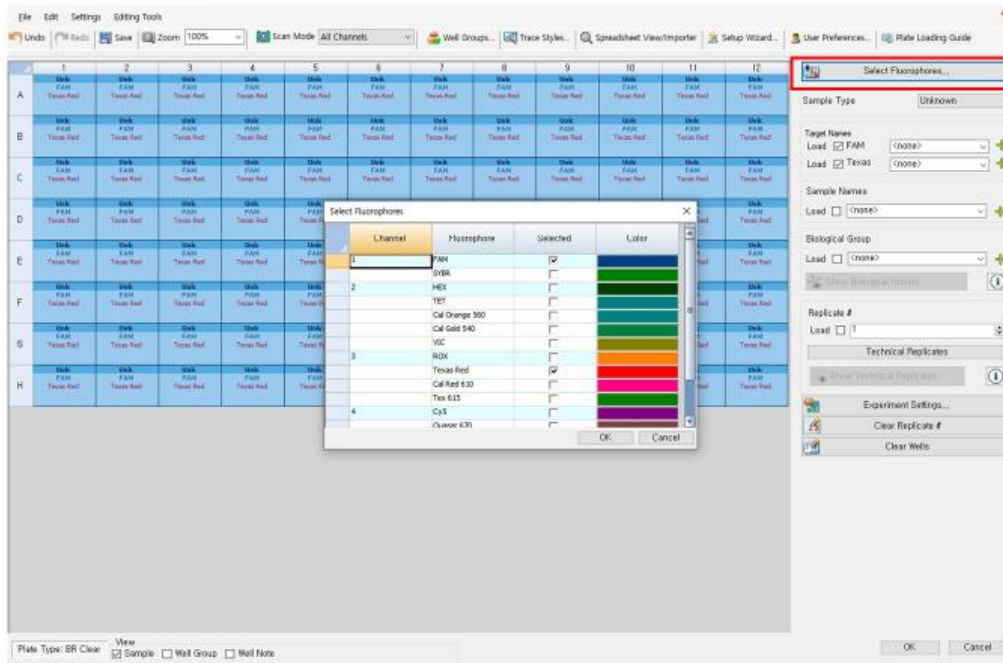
File Edit Settings Editing Tools

Undo Redo Save Zoom 100% Scan Mode All Channels Well Groups... Trace Styles... Spreadsheet View/Importer Setup Wizard... User Preferences... Plate Loading Guide

| | 1 | 2 | 3 | 4 | 5 | 6 | 7 | 8 | 9 | 10 | 11 | 12 |
|---|---|---|---|---|---|---|---|---|---|---|---|---|
| A | Unk FAM Texas Red | Unk FAM Texas Red | Unk FAM Texas Red | Unk FAM Texas Red | Unk FAM Texas Red | Unk FAM Texas Red | Unk FAM Texas Red | Unk FAM Texas Red | Unk FAM Texas Red | Unk FAM Texas Red | Unk FAM Texas Red | Unk FAM Texas Red |
| B | Unk FAM Texas Red | Unk FAM Texas Red | Unk FAM Texas Red | Unk FAM Texas Red | Unk FAM Texas Red | Unk FAM Texas Red | Unk FAM Texas Red | Unk FAM Texas Red | Unk FAM Texas Red | Unk FAM Texas Red | Unk FAM Texas Red | Unk FAM Texas Red |
| C | Unk FAM Texas Red | Unk FAM Texas Red | Unk FAM Texas Red | Unk FAM Texas Red | Unk FAM Texas Red | Unk FAM Texas Red | Unk FAM Texas Red | Unk FAM Texas Red | Unk FAM Texas Red | Unk FAM Texas Red | Unk FAM Texas Red | Unk FAM Texas Red |
| D | Unk FAM Texas Red | Unk FAM Texas Red | Unk FAM Texas Red | Unk FAM Texas Red | Unk | | | | | | | Unk FAM Texas Red |
| E | Unk FAM Texas Red | Unk FAM Texas Red | Unk FAM Texas Red | Unk FAM Texas Red | Unk FAM | | | | | | | Unk FAM Texas Red |
| F | Unk FAM Texas Red | Unk FAM Texas Red | Unk FAM Texas Red | Unk FAM Texas Red | Unk FAM | | | | | | | Unk FAM Texas Red |
| G | Unk FAM Texas Red | Unk FAM Texas Red | Unk FAM Texas Red | Unk FAM Texas Red | Unk FAM | | | | | | | Unk FAM Texas Red |
| H | Unk FAM Texas Red | Unk FAM Texas Red | Unk FAM Texas Red | Unk FAM Texas Red | Unk FAM | | | | | | | Unk FAM Texas Red |

Select Fluorophores

| Channel | Fluorophore | Selected | Color |
|---|---|---|---|
| 1 | FAM | ☑ | |
| | SYBR | ☐ | |
| 2 | HEX | ☐ | |
| | TET | ☐ | |
| | Cal Orange 560 | ☐ | |
| | Cal Gold 540 | ☐ | |
| | VIC | ☐ | |
| 3 | ROX | ☐ | |
| | Texas Red | ☑ | |
| | Cal Red 610 | ☐ | |
| | Tex 615 | ☐ | |
| 4 | Cy5 | ☐ | |
| | Quasar 670 | ☐ | |

OK Cancel

Select Fluorophores...
Sample Type Unknown
Target Names
Load ☑ FAM <none>
Load ☑ Texas <none>
Sample Names
Load ☐ <none>
Biological Group
Load ☐ <none>
Show Biological Groups
Replicate #
Load ☐ 1
Technical Replicates
Show Technical Replicates
Experiment Settings...
Clear Replicate #
Clear Wells

Plate Type: BR Clear View ☑ Sample ☐ Well Group ☐ Well Note

OK Cancel